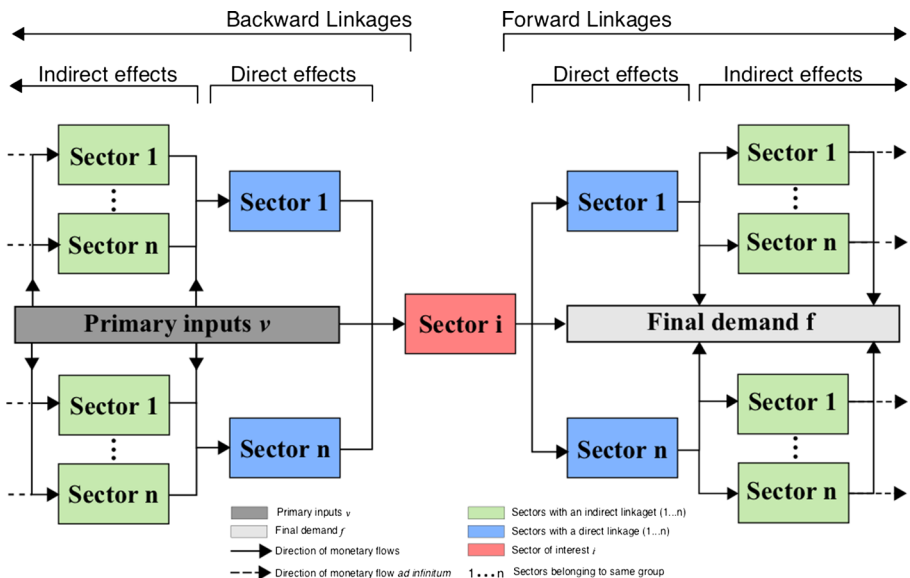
Backward Linkages

Forward Linkages

Indirect effects

Direct effects

Direct effects

Indirect effects

Sector 1

Sector n

Sector 1

Primary inputs $v$

Sector 1

Sector n

Sector n

Sector i

Sector 1

Sector n

Final demand f

Sector 1

Sector 1

Sector n

Sector n

Primary inputs $v$

Final demand $f$

Direction of monetary flows

Direction of monetary flow *ad infinitum*

Sectors with an indirect linkaget (1...n)

Sectors with a direct linkage (1...n)

Sector of interest $i$

1...n Sectors belonging to same group